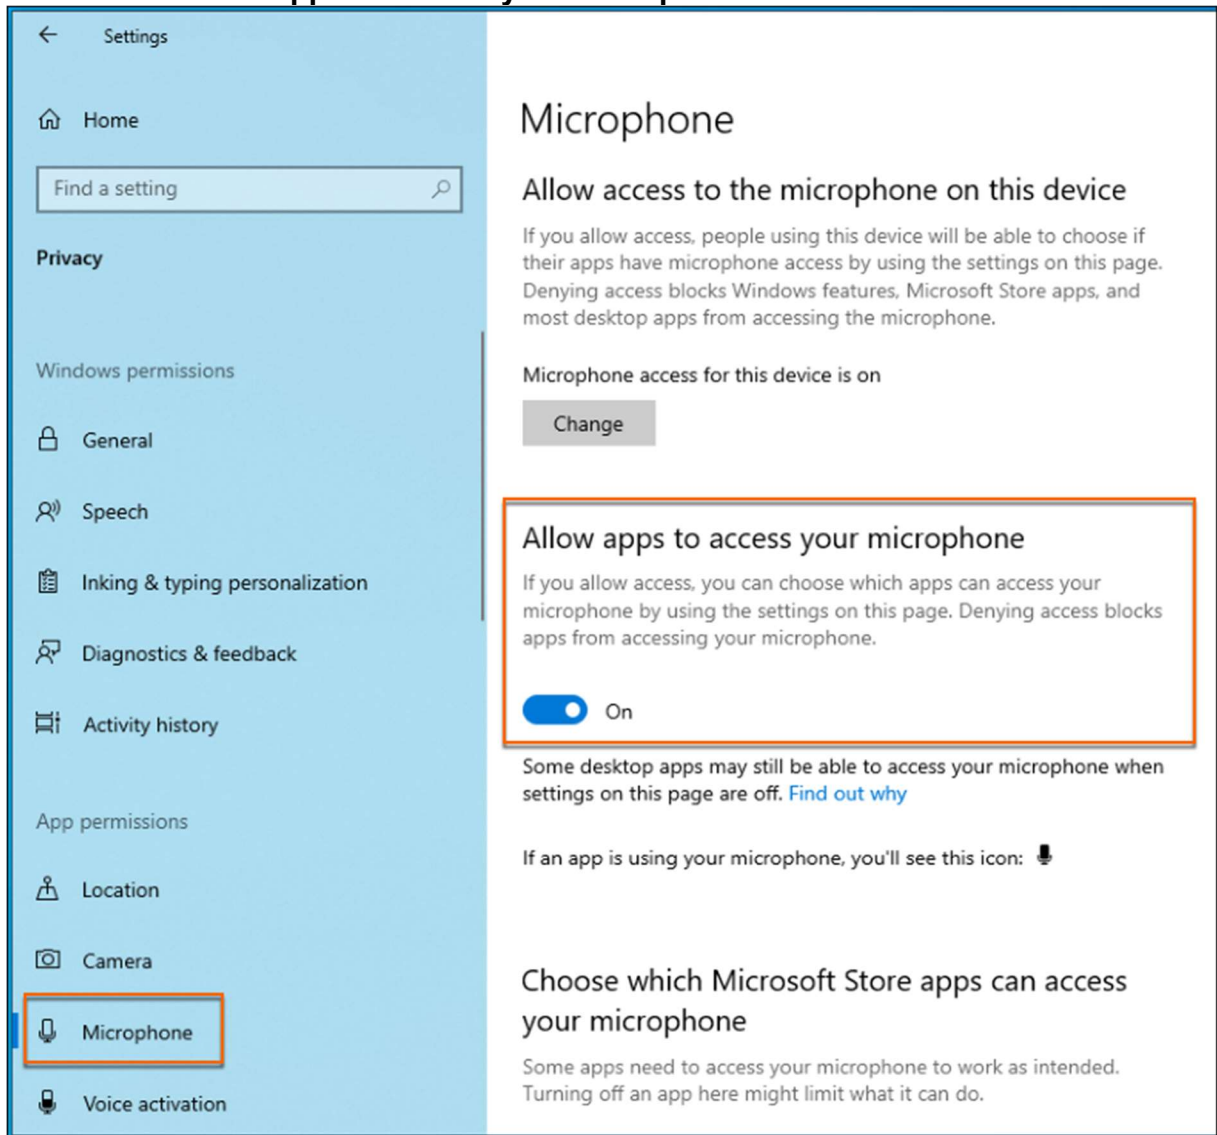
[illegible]

Settings

Home

Find a setting

Privacy

Windows permissions

General

Speech

Inking & typing personalization

Diagnostics & feedback

Activity history

App permissions

Location

Camera

Microphone

Voice activation

Microphone

Allow access to the microphone on this device

If you allow access, people using this device will be able to choose if their apps have microphone access by using the settings on this page. Denying access blocks Windows features, Microsoft Store apps, and most desktop apps from accessing the microphone.

Microphone access for this device is on

Change

Allow apps to access your microphone

If you allow access, you can choose which apps can access your microphone by using the settings on this page. Denying access blocks apps from accessing your microphone.

On

Some desktop apps may still be able to access your microphone when settings on this page are off. Find out why

If an app is using your microphone, you'll see this icon:

Choose which Microsoft Store apps can access your microphone

Some apps need to access your microphone to work as intended. Turning off an app here might limit what it can do.